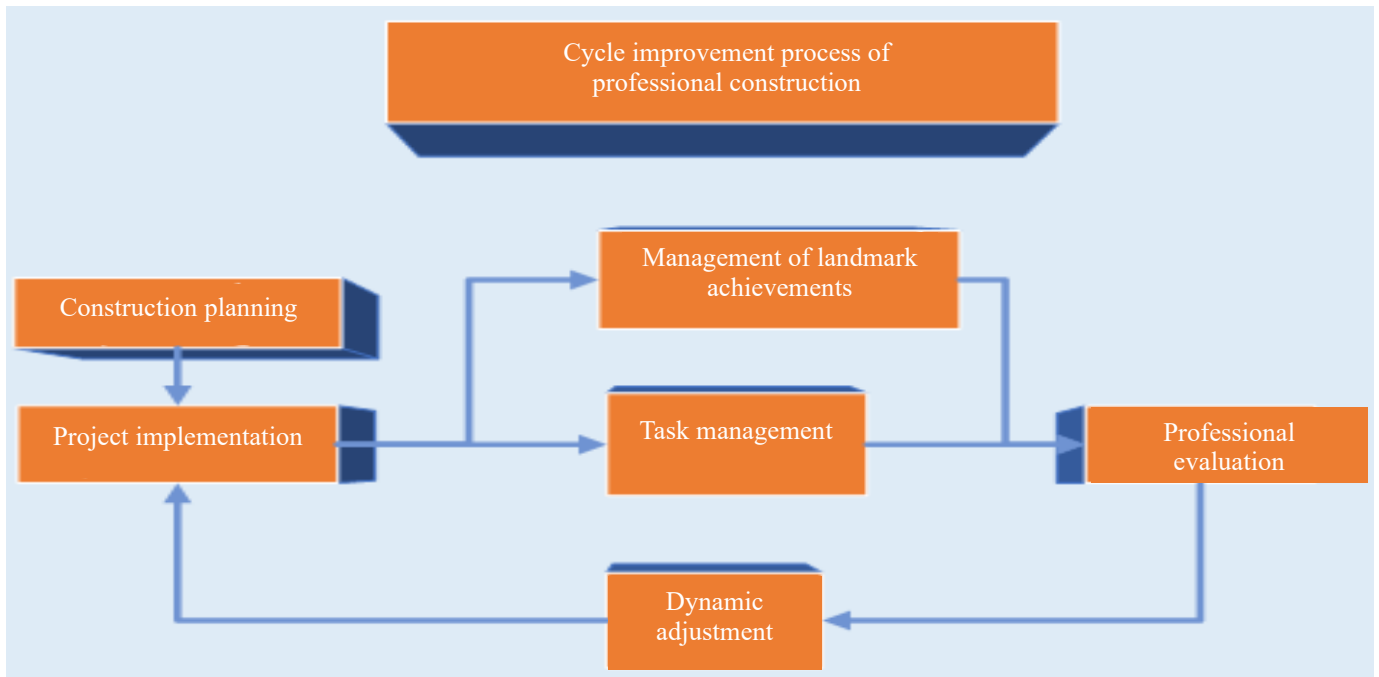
Cycle improvement process of professional construction

Construction planning

Project implementation

Management of landmark achievements

Task management

Professional evaluation

Dynamic adjustment